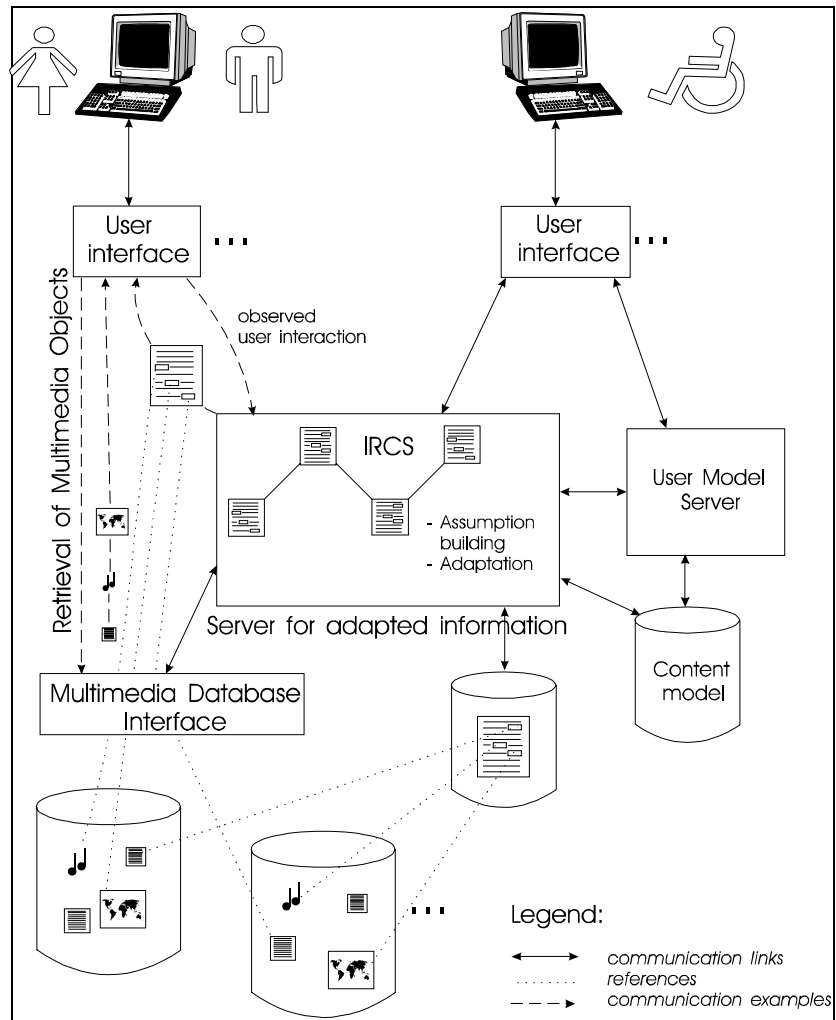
User interface ...

User interface ...

Retrieval of Multimedia Objects

observed user interaction

IRCS

- Assumption building
- Adaptation

User Model Server

Server for adapted information

Content model

Multimedia Database Interface

...

Legend:

communication links
references
communication examples